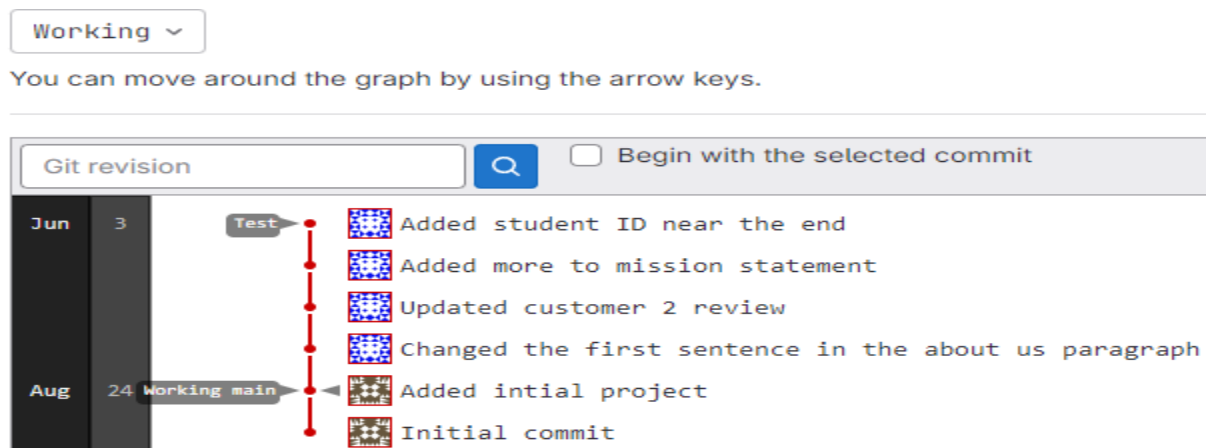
Working

You can move around the graph by using the arrow keys.

Git revision

Begin with the selected commit

Jun 3 Test Added student ID near the end

Added more to mission statement

Updated customer 2 review

Changed the first sentence in the about us paragraph

Aug 24 Working main Added intial project

Initial commit